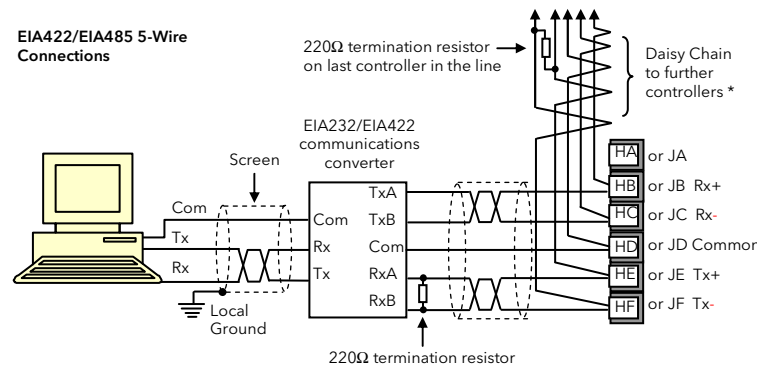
EIA422/EIA485 5-Wire Connections

220Ω termination resistor on last controller in the line

Daisy Chain to further controllers *

EIA232/EIA422 communications converter

Screen

Com
Tx
Rx

Com
Rx
Tx

TxA
TxB
Com
RxA
RxB

Local Ground

220Ω termination resistor

HA or JA
HB or JB Rx+
HC or JC Rx-
HD or JD Commor
HE or JE Tx+
HF or JF Tx-